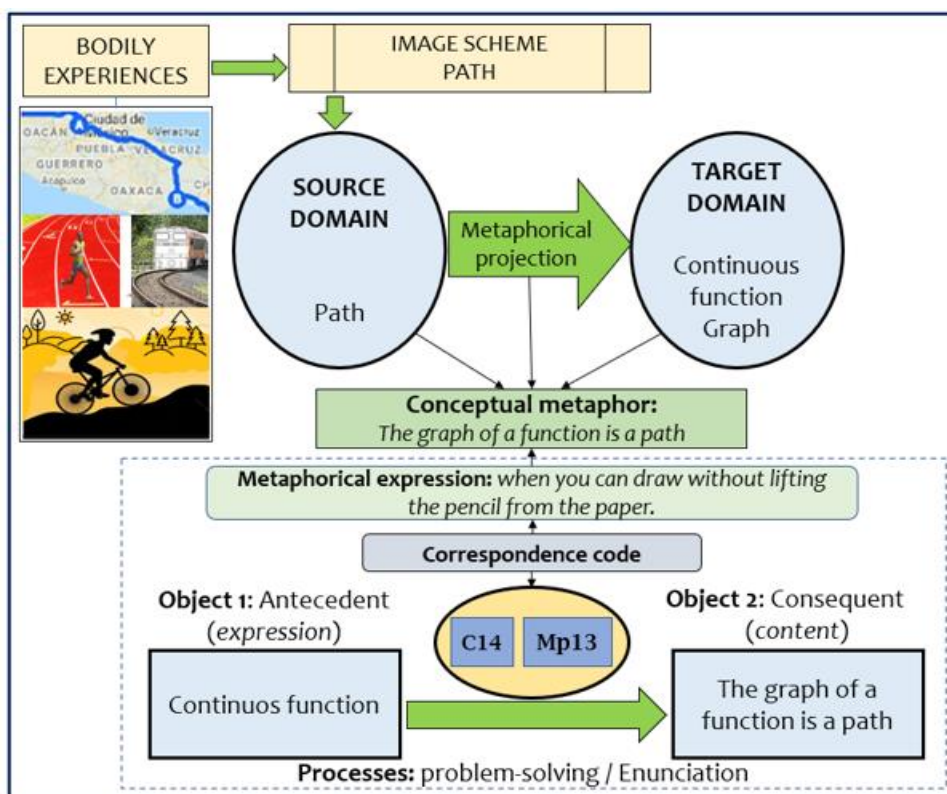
BODILY EXPERIENCES

IMAGE SCHEME PATH

Ciudad de México
OACAN
Veracruz
PUEBLA
VERACRUZ
GUERRERO
Acapulco
OAXACA
CH

SOURCE DOMAIN

Path

Metaphorical projection

TARGET DOMAIN

Continuous function Graph

**Conceptual metaphor:**
*The graph of a function is a path*

**Metaphorical expression:** *when you can draw without lifting the pencil from the paper.*

**Correspondence code**

**Object 1:** Antecedent (*expression*)

C14

Mp13

**Object 2:** Consequent (*content*)

Continuos function

The graph of a function is a path

**Processes:** problem-solving / Enunciation